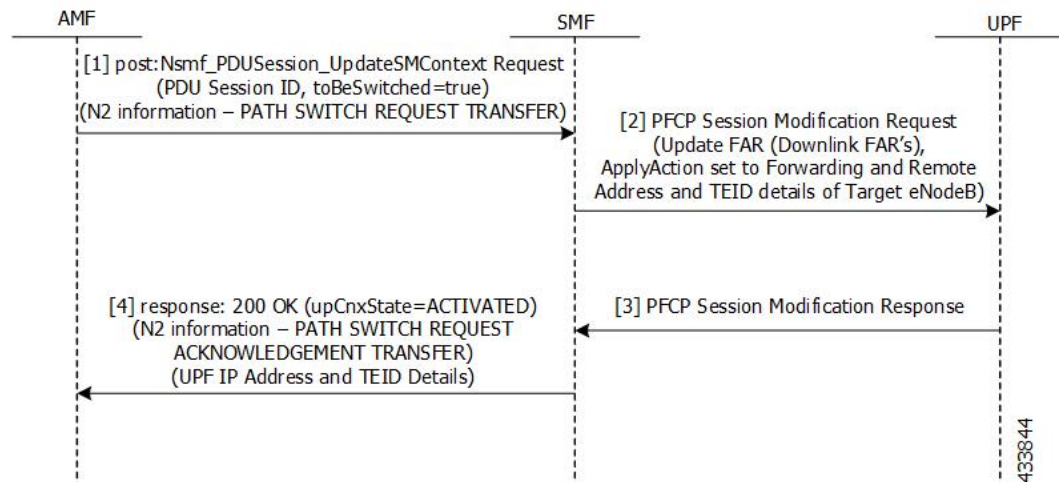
AMF

SMF

UPF

[1] post:Nsmf_PDUSession_UpdateSMContext Request
(PDU Session ID, toBeSwitched=true)
(N2 information – PATH SWITCH REQUEST TRANSFER)

[2] PFCP Session Modification Request
(Update FAR (Downlink FAR's),
ApplyAction set to Forwarding and Remote
Address and TEID details of Target eNodeB)

[3] PFCP Session Modification Response

[4] response: 200 OK (upCnxState=ACTIVATED)
(N2 information – PATH SWITCH REQUEST
ACKNOWLEDGEMENT TRANSFER)
(UPF IP Address and TEID Details)

433844